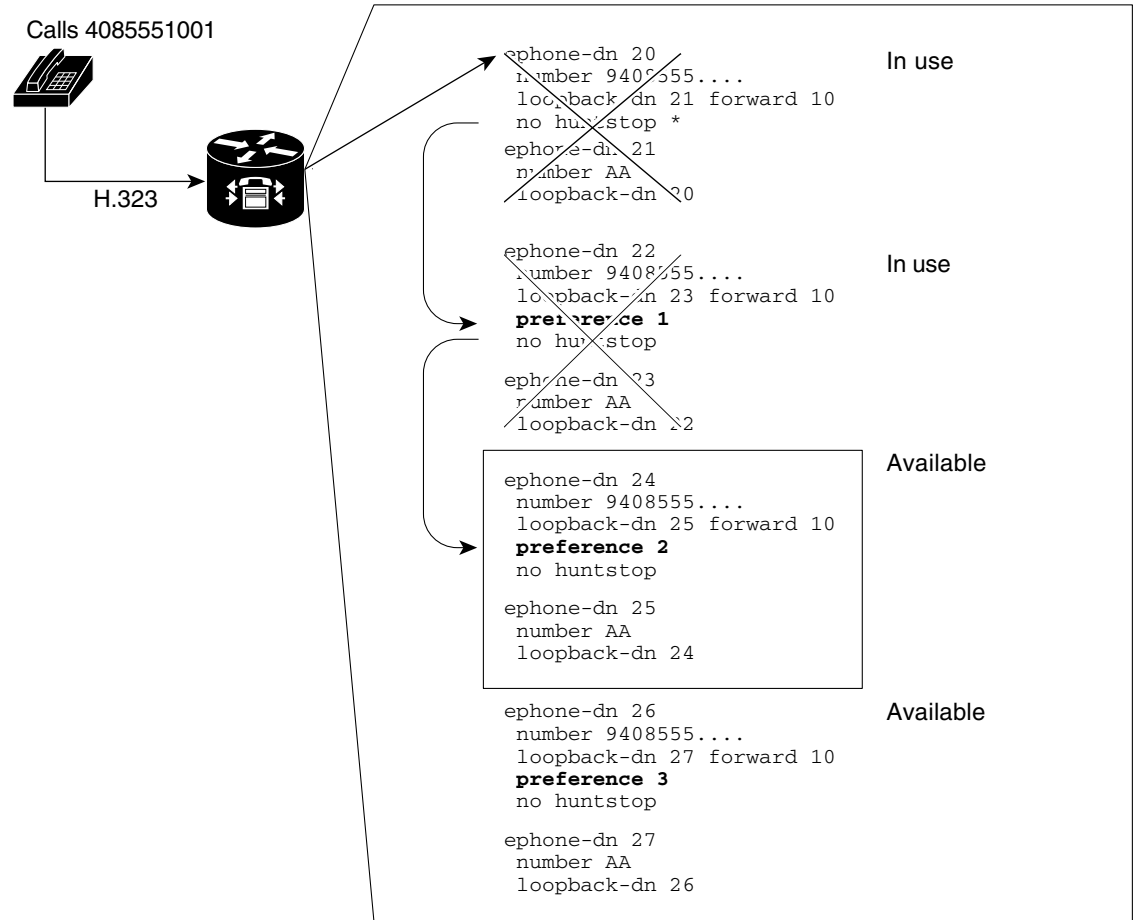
Calls 4085551001

H.323

ephone-dn 20
 number 9408555....
 loopback-dn 21 forward 10
 no huntstop *

ephone-dn 21
 number AA
 loopback-dn 20

In use

ephone-dn 22
 number 9408555....
 loopback-dn 23 forward 10
 **preference 1**
 no huntstop

ephone-dn 23
 number AA
 loopback-dn 22

In use

ephone-dn 24
 number 9408555....
 loopback-dn 25 forward 10
 **preference 2**
 no huntstop

ephone-dn 25
 number AA
 loopback-dn 24

Available

ephone-dn 26
 number 9408555....
 loopback-dn 27 forward 10
 **preference 3**
 no huntstop

ephone-dn 27
 number AA
 loopback-dn 26

Available